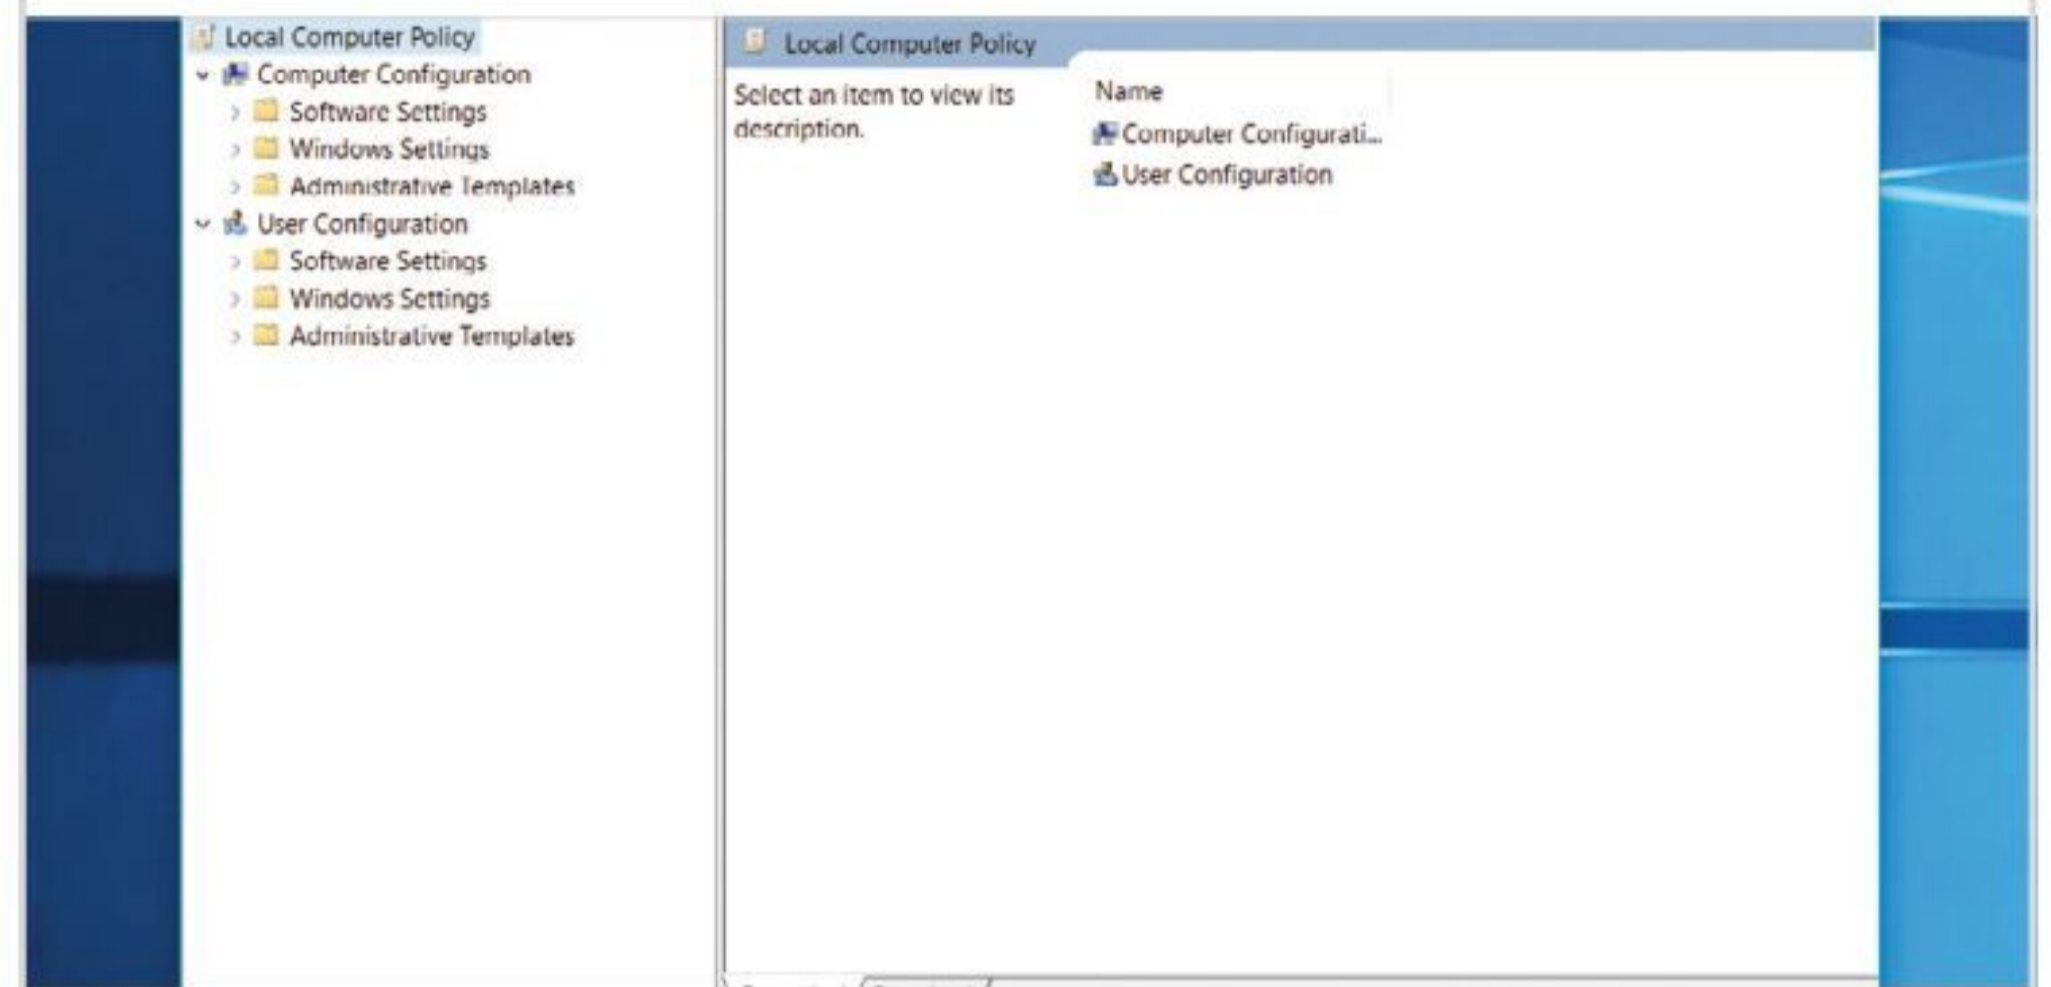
Local Computer Policy
Computer Configuration
Software Settings
Windows Settings
Administrative Templates
User Configuration
Software Settings
Windows Settings
Administrative Templates

Local Computer Policy

Select an item to view its description.

Name
Computer Configurati...
User Configuration

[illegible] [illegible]